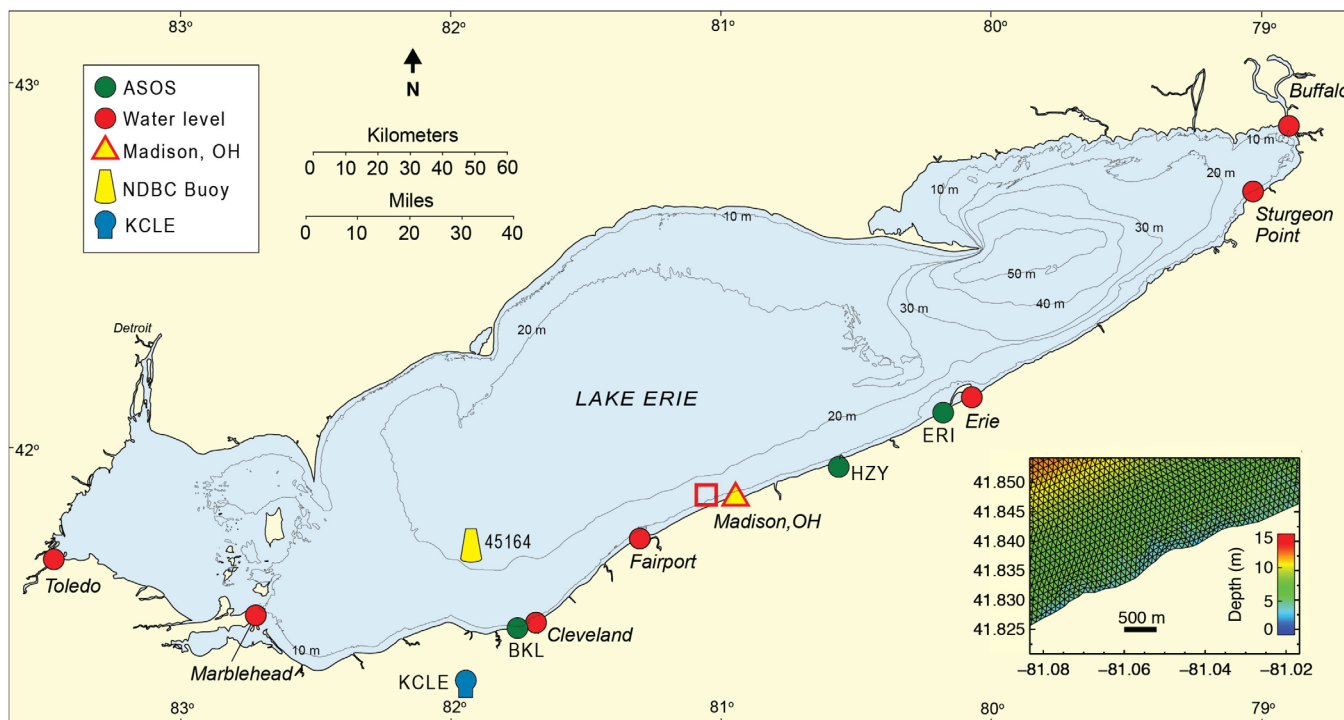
83° 82° 81° 80° 79°

43°

42°

ASOS
Water level
Madison, OH
NDBC Buoy
KCLE

N

Kilometers
0 10 20 30 40 50 60
Miles
0 10 20 30 40

Buffalo
10 m
20 m
Sturgeon Point
10 m
30 m
10 m
50 m
40 m
30 m
Detroit
20 m
LAKE ERIE
Erie
20 m
ERI
HZY
Madison,OH
45164
Fairport
Toledo
Cleveland
BKL
Marblehead
10 m
KCLE

41.850
41.845
41.840
41.835
41.830
41.825
500 m
15
10
5
0
Depth (m)
−81.08 −81.06 −81.04 −81.02

83° 82° 81° 80° 79°